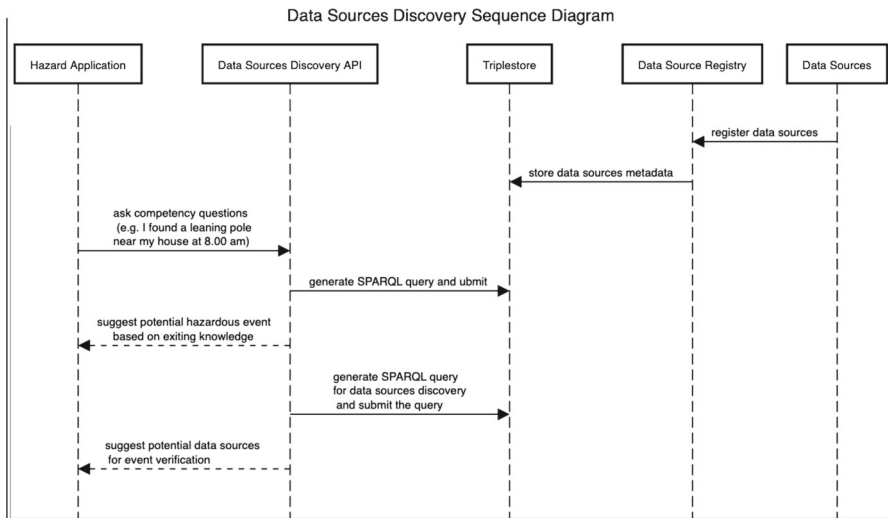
Data Sources Discovery Sequence Diagram

Hazard Application

Data Sources Discovery API

Triplestore

Data Source Registry

Data Sources

register data sources

store data sources metadata

ask competency questions (e.g. I found a leaning pole near my house at 8.00 am)

generate SPARQL query and ubmit

suggest potential hazardous event based on exiting knowledge

generate SPARQL query for data sources discovery and submit the query

suggest potential data sources for event verification